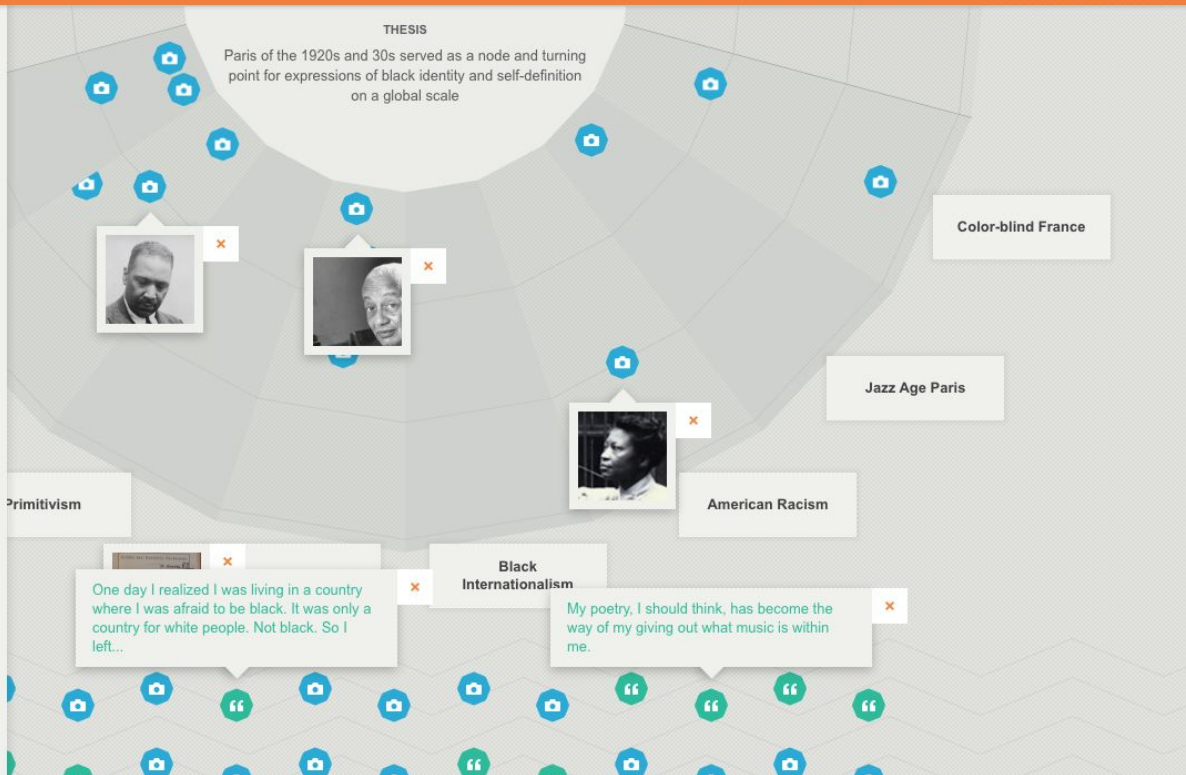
THESIS

Paris of the 1920s and 30s served as a node and turning point for expressions of black identity and self-definition on a global scale

×

×

Color-blind France

Jazz Age Paris

×

Primitivism

American Racism

×

Black Internationalism

One day I realized I was living in a country where I was afraid to be black. It was only a country for white people. Not black. So I left...

×

My poetry, I should think, has become the way of my giving out what music is within me.

×